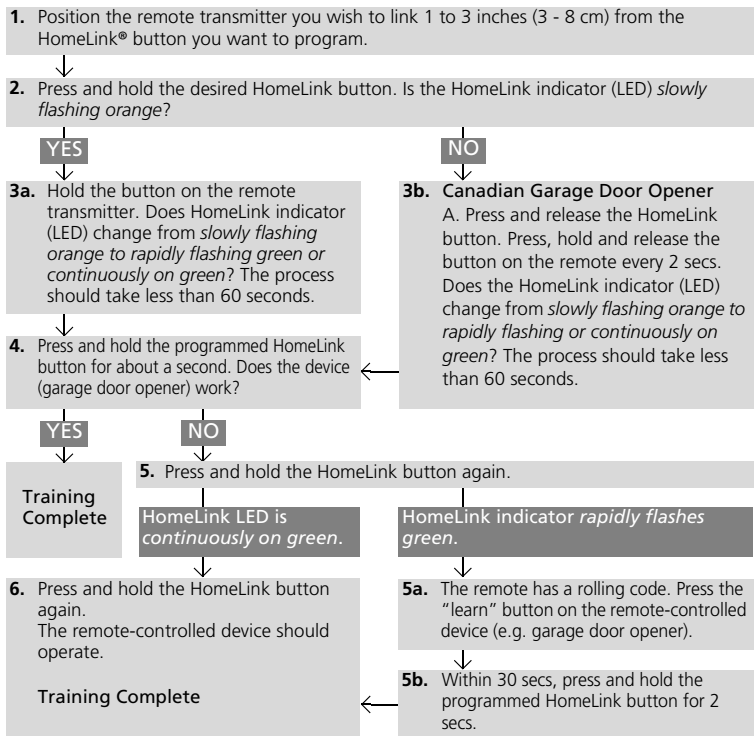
**1.** Position the remote transmitter you wish to link 1 to 3 inches (3 - 8 cm) from the HomeLink® button you want to program.

**2.** Press and hold the desired HomeLink button. Is the HomeLink indicator (LED) *slowly flashing orange*?

YES

NO

**3a.** Hold the button on the remote transmitter. Does HomeLink indicator (LED) change from *slowly flashing orange to rapidly flashing green or continuously on green*? The process should take less than 60 seconds.

**3b.** Canadian Garage Door Opener
A. Press and release the HomeLink button. Press, hold and release the button on the remote every 2 secs. Does the HomeLink indicator (LED) change from *slowly flashing orange to rapidly flashing or continuously on green*? The process should take less than 60 seconds.

**4.** Press and hold the programmed HomeLink button for about a second. Does the device (garage door opener) work?

YES

NO

Training Complete

**5.** Press and hold the HomeLink button again.

HomeLink LED is *continuously on green*.

HomeLink indicator *rapidly flashes green*.

**6.** Press and hold the HomeLink button again.
The remote-controlled device should operate.

Training Complete

**5a.** The remote has a rolling code. Press the "learn" button on the remote-controlled device (e.g. garage door opener).

**5b.** Within 30 secs, press and hold the programmed HomeLink button for 2 secs.